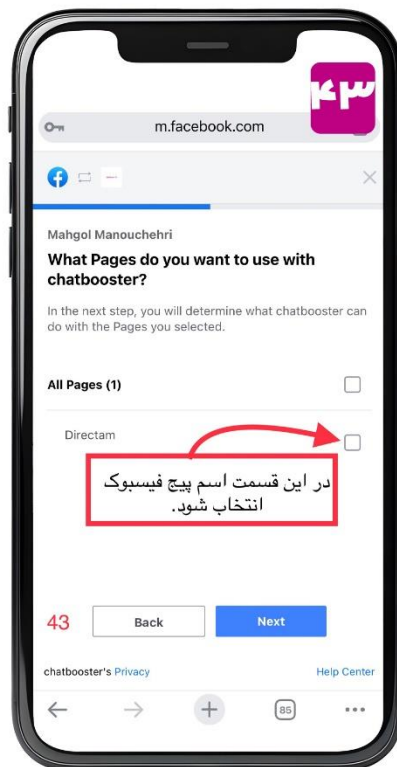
۴۳

m.facebook.com

Mahgol Manouchehri

What Pages do you want to use with chatbooster?

In the next step, you will determine what chatbooster can do with the Pages you selected.

All Pages (1)

Directam

در این قسمت اسم پیج فیسبوک انتخاب شود.

43

Back

Next

chatbooster's Privacy

Help Center

85